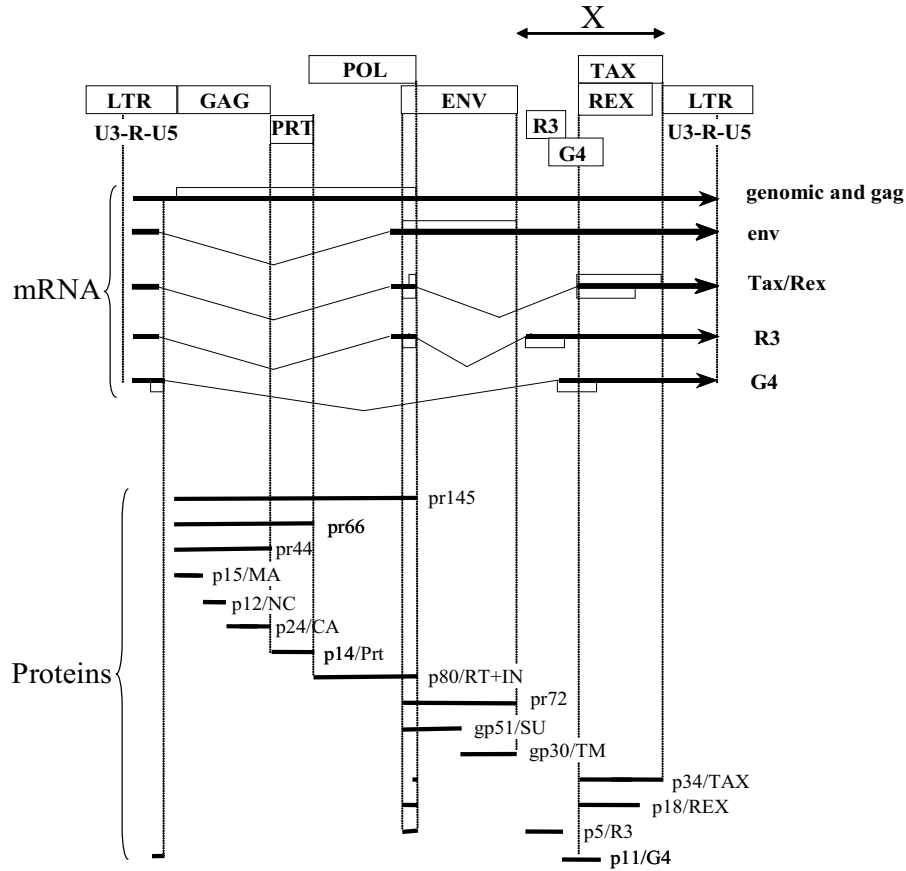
X

POL

TAX

LTR GAG

ENV

REX LTR

U3-R-U5

PRT

R3

U3-R-U5

G4

genomic and gag

env

mRNA

Tax/Rex

R3

G4

pr145

pr66

pr44

p15/MA

p12/NC

p24/CA

p14/Prt

Proteins

p80/RT+IN

pr72

gp51/SU

gp30/TM

p34/TAX

p18/REX

p5/R3

p11/G4